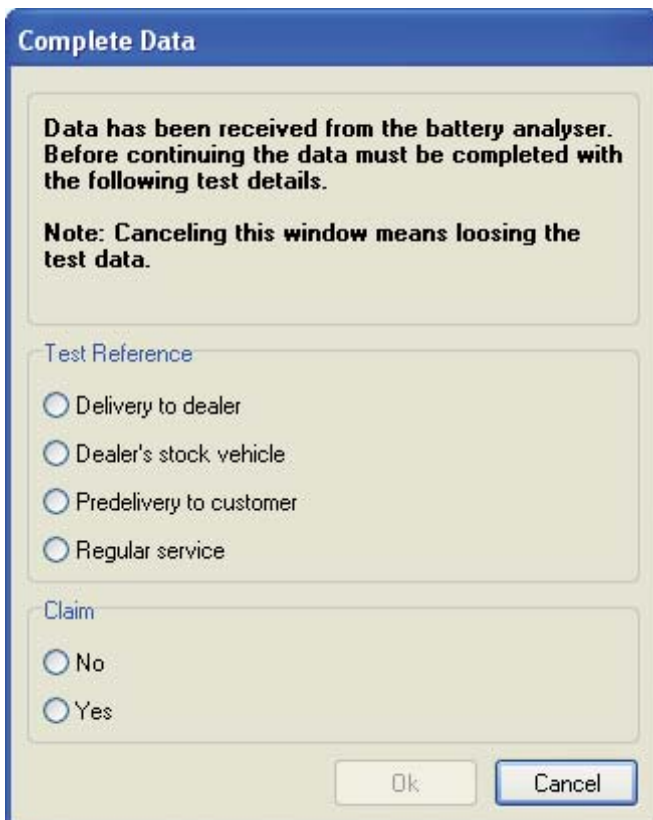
Complete Data

Data has been received from the battery analyser. Before continuing the data must be completed with the following test details.

Note: Canceling this window means loosing the test data.

Test Reference

Delivery to dealer

Dealer's stock vehicle

Predelivery to customer

Regular service

Claim

No

Yes

Ok

Cancel